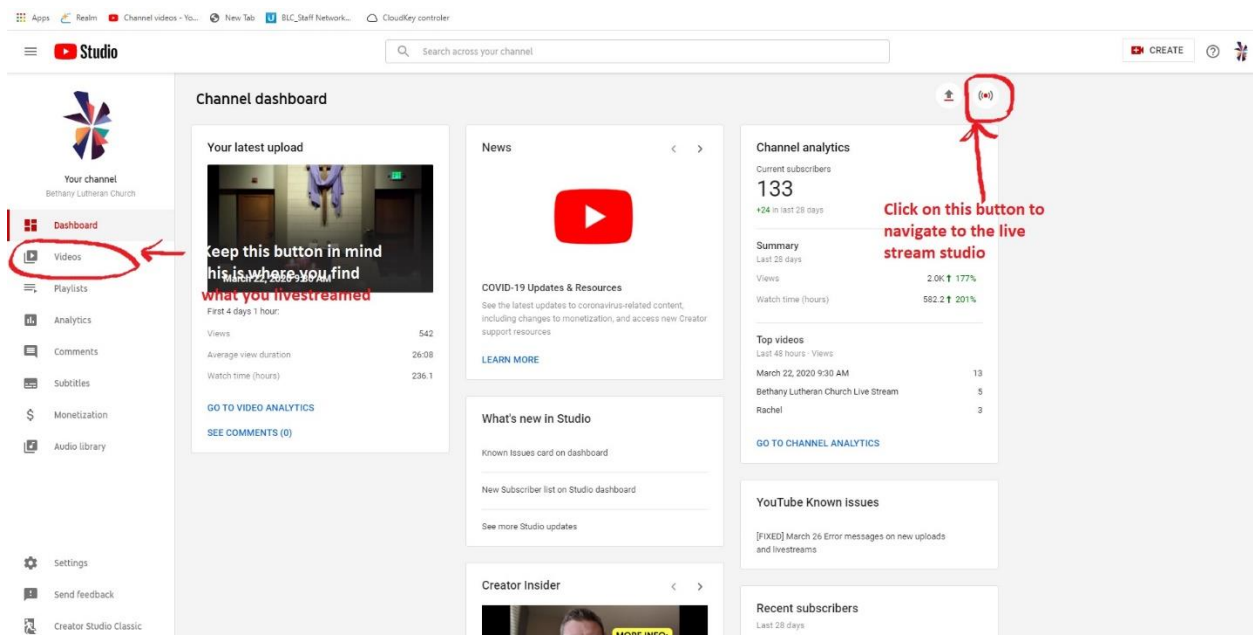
Apps Realm Channel videos - Yo... New Tab BLC_Staff Network... CloudKey controler

Studio

Search across your channel

CREATE

Channel dashboard

Your channel
Bethany Lutheran Church

Dashboard
Videos
Playlists
Analytics
Comments
Subtitles
Monetization
Audio library

Settings
Send feedback
Creator Studio Classic

Your latest upload

Keep this button in mind this is where you find what you livestreamed

March 22, 2020 9:30 AM

First 4 days 1 hour:

| Views | 542 |
|---|---|
| Average view duration | 26:08 |
| Watch time (hours) | 236.1 |

GO TO VIDEO ANALYTICS
SEE COMMENTS (0)

News

COVID-19 Updates & Resources
See the latest updates to coronavirus-related content, including changes to monetization, and access new Creator support resources

LEARN MORE

What's new in Studio

Known Issues card on dashboard
New Subscriber list on Studio dashboard
See more Studio updates

Creator Insider

MORE INFO:

Channel analytics
Current subscribers
133
+24 in last 28 days

Click on this button to navigate to the live stream studio

Summary
Last 28 days

| Views | 2.0K ↑ 177% |
|---|---|
| Watch time (hours) | 582.2 ↑ 201% |

Top videos
Last 48 hours · Views

| March 22, 2020 9:30 AM | 13 |
|---|---|
| Bethany Lutheran Church Live Stream | 5 |
| Rachel | 3 |

GO TO CHANNEL ANALYTICS

YouTube Known Issues

[FIXED] March 26 Error messages on new uploads and livestreams

Recent subscribers
Last 28 days